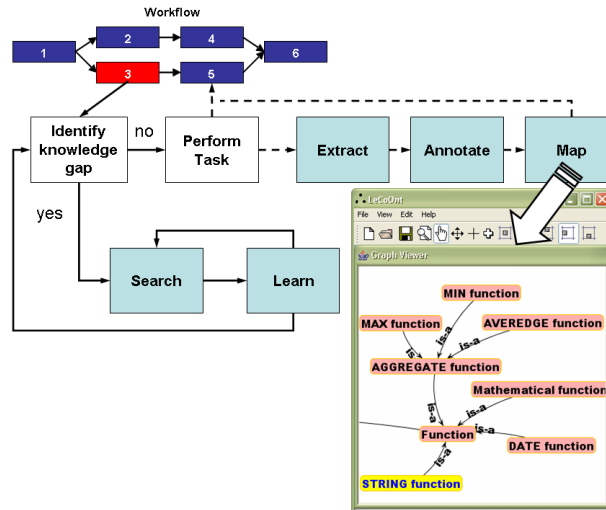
Workflow

1
2
4
6
3
5

Identify knowledge gap
no
Perform Task
Extract
Annotate
Map
yes
Search
Learn

LeCoOnt
File View Edit Help
Graph Viewer

MIN function
MAX function
AVEREDGE function
is-a
is-a
is-a
AGGREGATE function
Mathematical function
is-a
is-a
Function
is-a
DATE function
is-a
STRING function